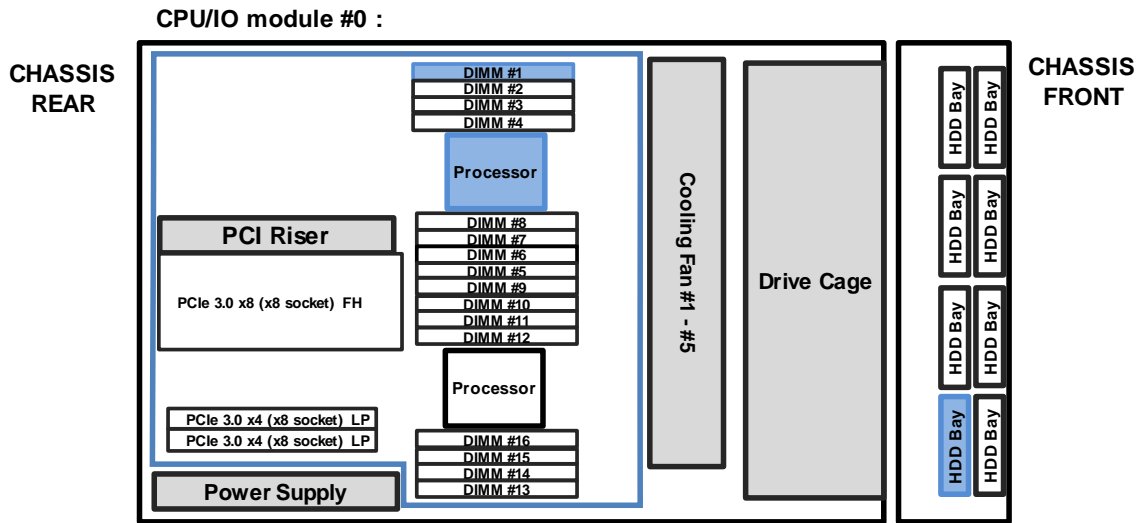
CPU/IO module #0 :

CHASSIS REAR

DIMM #1
DIMM #2
DIMM #3
DIMM #4

Processor

PCI Riser

PCIe 3.0 x8 (x8 socket) FH

DIMM #8
DIMM #7
DIMM #6
DIMM #5
DIMM #9
DIMM #10
DIMM #11
DIMM #12

Processor

PCIe 3.0 x4 (x8 socket) LP
PCIe 3.0 x4 (x8 socket) LP

DIMM #16
DIMM #15
DIMM #14
DIMM #13

Power Supply

Cooling Fan #1 - #5

Drive Cage

HDD Bay
HDD Bay
HDD Bay
HDD Bay
HDD Bay
HDD Bay
HDD Bay
HDD Bay

CHASSIS FRONT